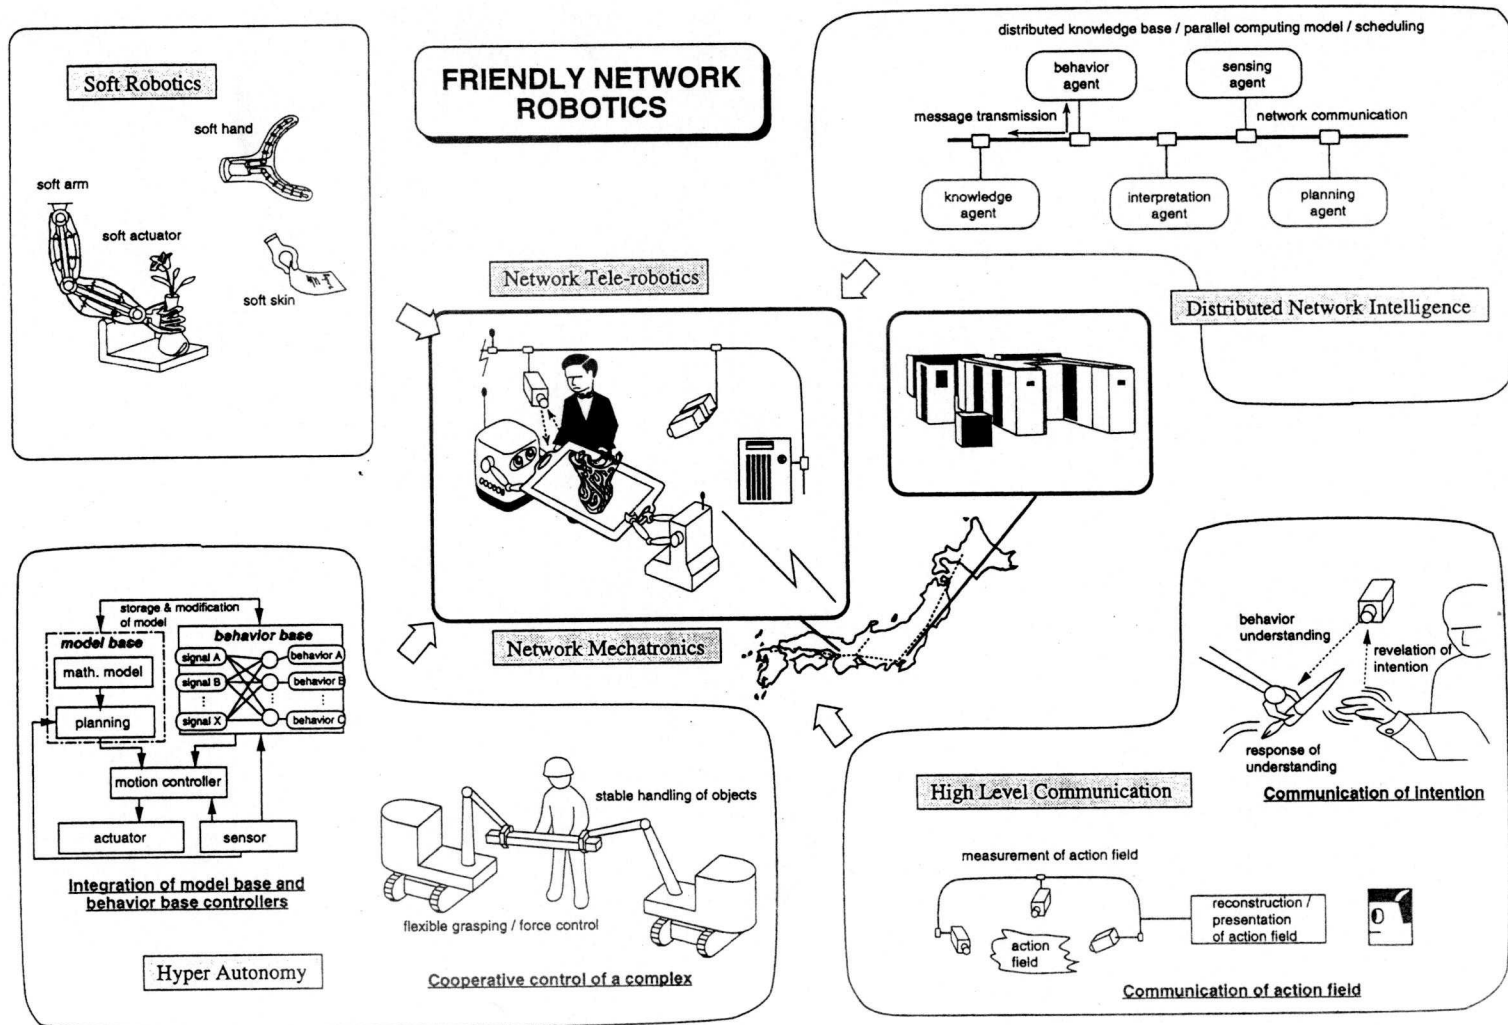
Soft Robotics

soft hand

soft arm

soft actuator

soft skin

FRIENDLY NETWORK ROBOTICS

distributed knowledge base / parallel computing model / scheduling

behavior agent

sensing agent

message transmission

network communication

knowledge agent

interpretation agent

planning agent

Distributed Network Intelligence

Network Tele-robotics

Network Mechatronics

storage & modification of model

model base

behavior base

math. model

planning

signal A

signal B

signal X

behavior A

behavior B

behavior C

motion controller

actuator

sensor

Integration of model base and behavior base controllers

Hyper Autonomy

stable handling of objects

flexible grasping / force control

Cooperative control of a complex

behavior understanding

revelation of intention

response of understanding

Communication of intention

High Level Communication

measurement of action field

action field

reconstruction / presentation of action field

Communication of action field